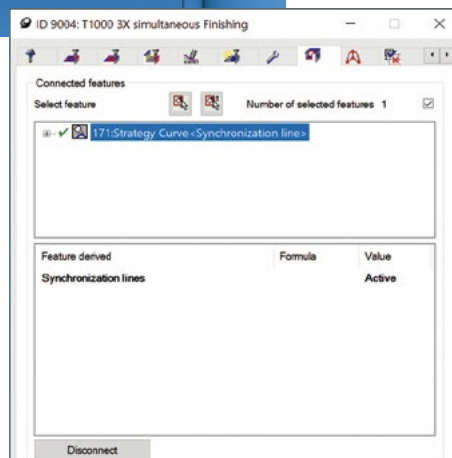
ID 9004: T1000 3X simultaneous Finishing

Connected features

Select feature

Number of selected features 1

171:Strategy Curve<Synchronization line>

| Feature derived | Formula | Value |
|---|---|---|
| Synchronization lines | | Active |

Disconnect